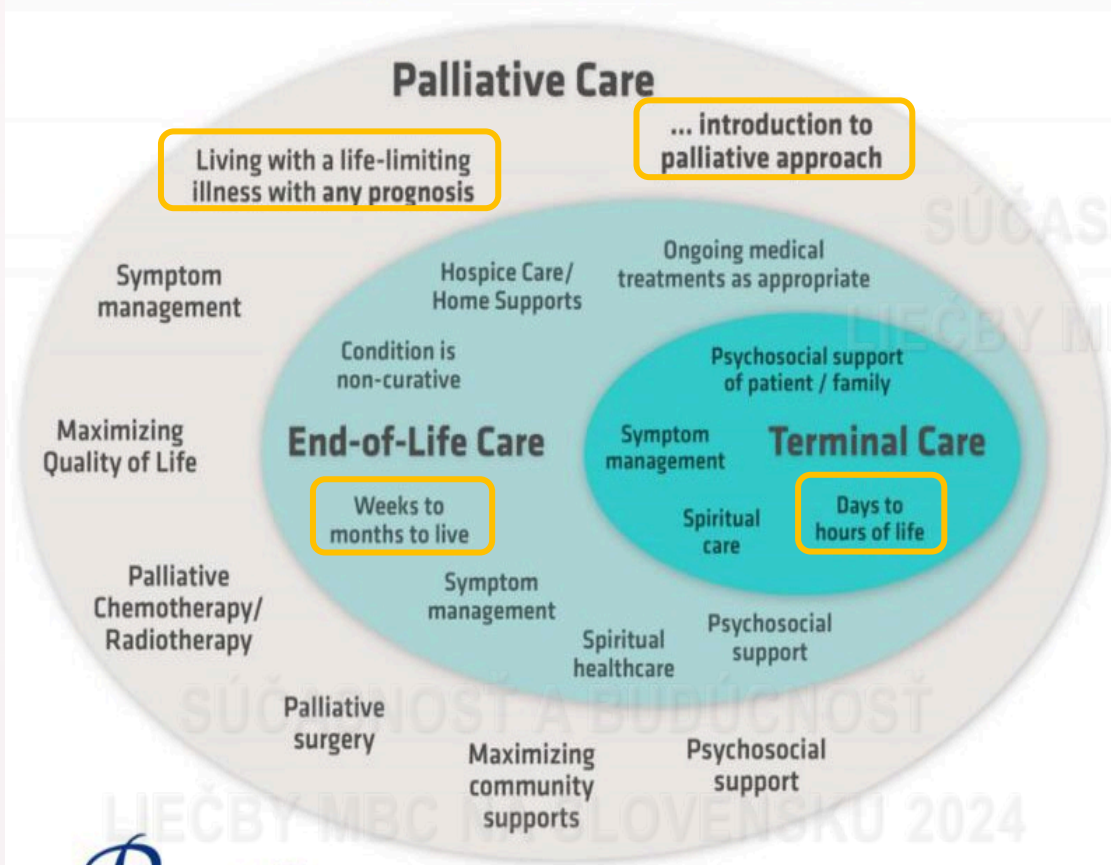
Palliative Care

Living with a life-limiting illness with any prognosis

... introduction to palliative approach

SÚČAS

LIEČBY M

Symptom management

Hospice Care/ Home Supports

Ongoing medical treatments as appropriate

Condition is non-curative

Psychosocial support of patient / family

Maximizing Quality of Life

End-of-Life Care

Symptom management

Terminal Care

Weeks to months to live

Spiritual care

Days to hours of life

Palliative Chemotherapy/ Radiotherapy

Symptom management

Spiritual healthcare

Psychosocial support

SÚČASNOSŤ A BUDÚCNOSŤ

Palliative surgery

Maximizing community supports

Psychosocial support

LIEČBY MBC NA SLOVENSKU 2024